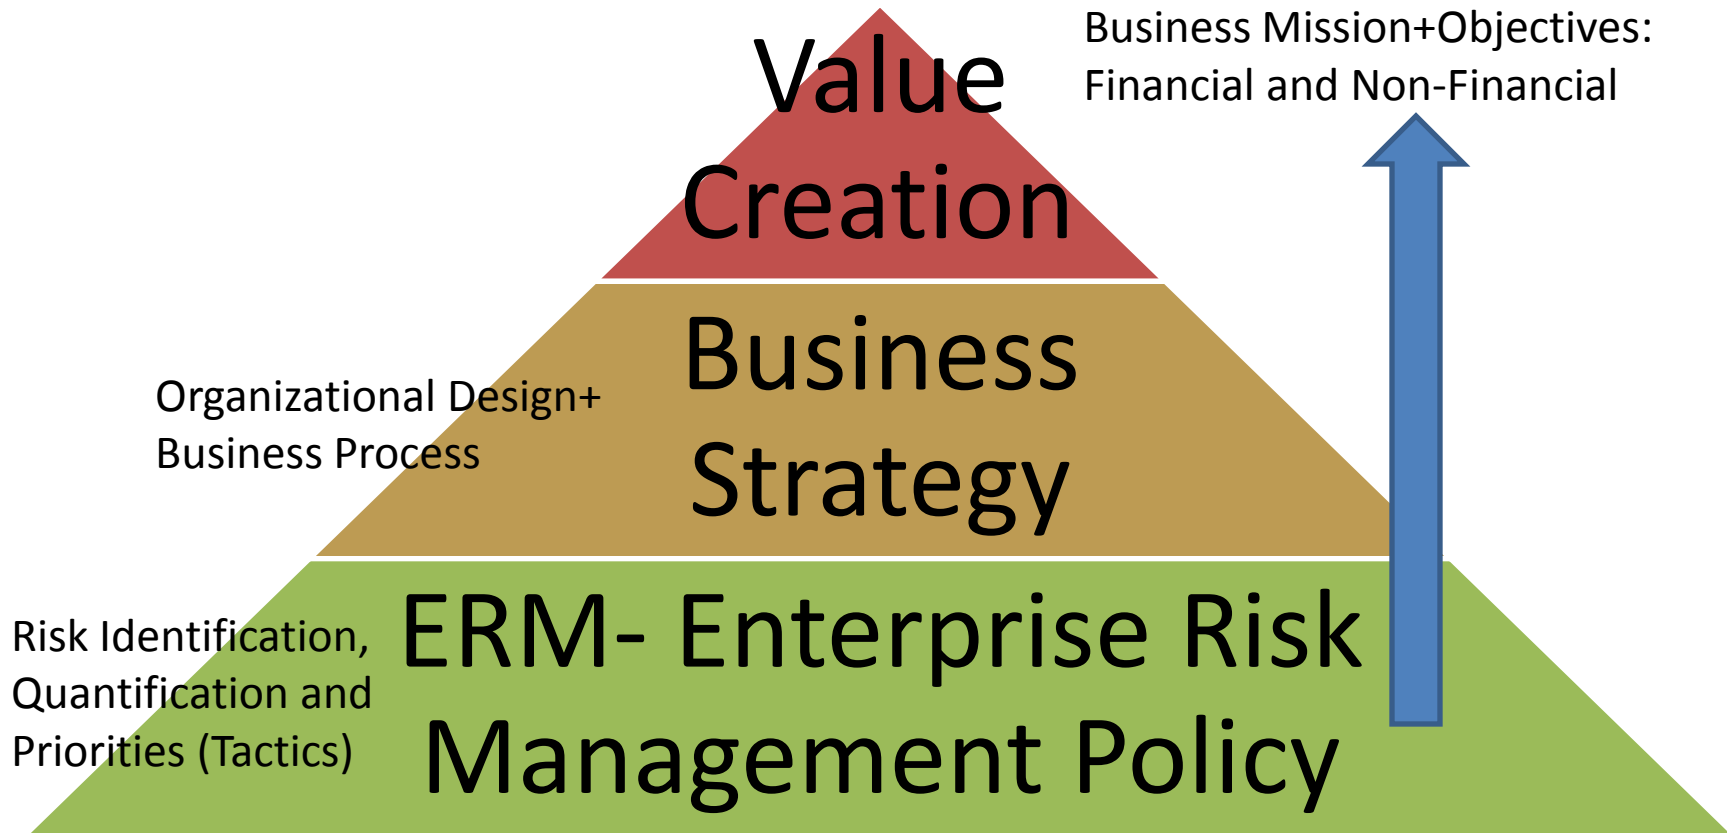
Value Creation

Business Mission+Objectives: Financial and Non-Financial

Organizational Design+ Business Process

Business Strategy

Risk Identification, Quantification and Priorities (Tactics)

ERM- Enterprise Risk Management Policy